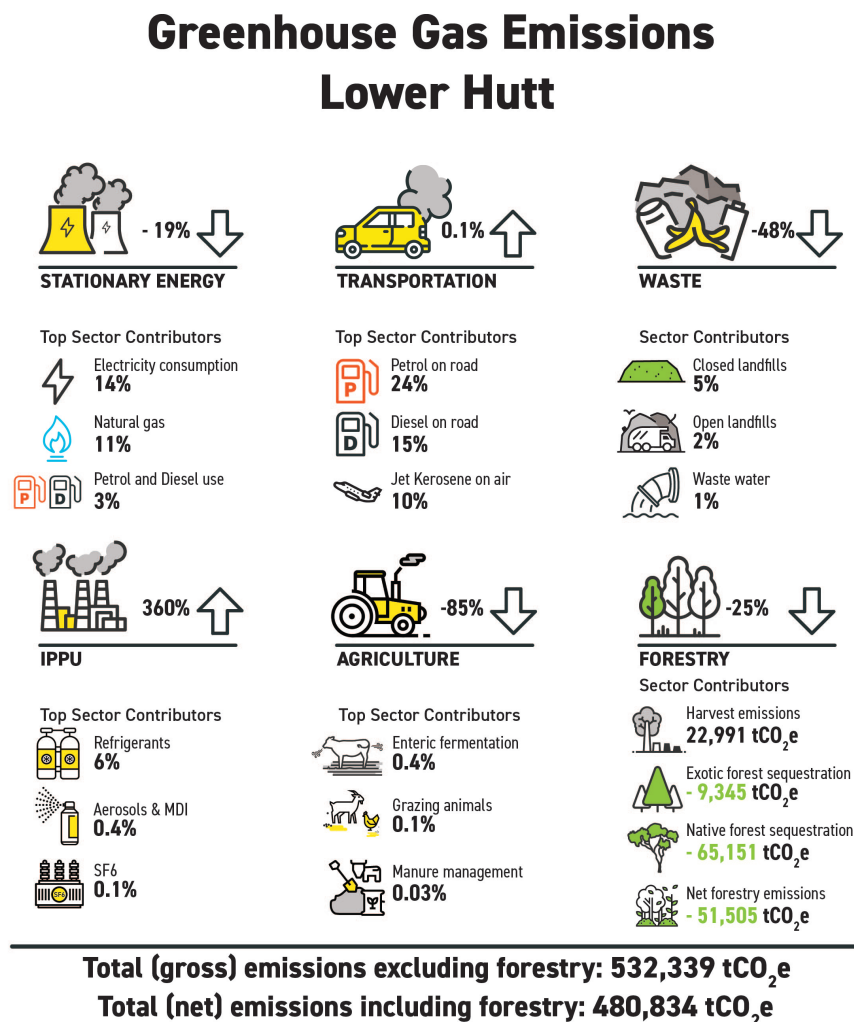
Greenhouse Gas Emissions
Lower Hutt

- 19%
STATIONARY ENERGY

0.1%
TRANSPORTATION

-48%
WASTE

Top Sector Contributors
Electricity consumption
14%
Natural gas
11%
Petrol and Diesel use
3%

Top Sector Contributors
Petrol on road
24%
Diesel on road
15%
Jet Kerosene on air
10%

Sector Contributors
Closed landfills
5%
Open landfills
2%
Waste water
1%

360%
IPPU

-85%
AGRICULTURE

-25%
FORESTRY

Top Sector Contributors
Refrigerants
6%
Aerosols & MDI
0.4%
SF6
0.1%

Top Sector Contributors
Enteric fermentation
0.4%
Grazing animals
0.1%
Manure management
0.03%

Sector Contributors
Harvest emissions
22,991 $tCO_2e$
Exotic forest sequestration
- 9,345 $tCO_2e$
Native forest sequestration
- 65,151 $tCO_2e$
Net forestry emissions
- 51,505 $tCO_2e$

Total (gross) emissions excluding forestry: 532,339 $tCO_2e$
Total (net) emissions including forestry: 480,834 $tCO_2e$